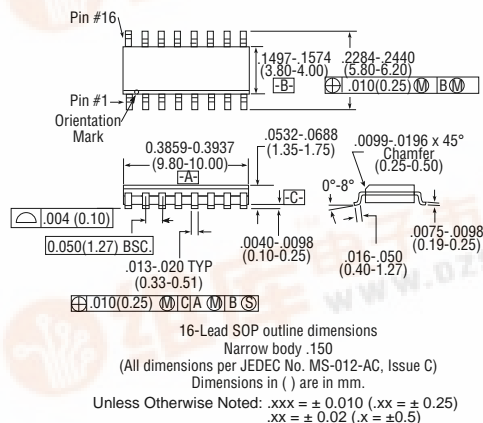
Pin #16

.1497-.1574
(3.80-4.00)
-B-

.2284-.2440
(5.80-6.20)

$\bigoplus$ .010(0.25) Ⓜ B Ⓜ

Pin #1

Orientation Mark

0.3859-0.3937
(9.80-10.00)
-A-

.0532-.0688
(1.35-1.75)

-C-

.0099-.0196 x 45°
Chamfer
(0.25-0.50)

0°-8°

.004 (0.10)

0.050(1.27) BSC.

.0040-.0098
(0.10-0.25)

.016-.050
(0.40-1.27)

.0075-.0098
(0.19-0.25)

.013-.020 TYP
(0.33-0.51)

$\bigoplus$ .010(0.25) Ⓜ C A Ⓜ B Ⓢ

16-Lead SOP outline dimensions
Narrow body .150
(All dimensions per JEDEC No. MS-012-AC, Issue C)
Dimensions in ( ) are in mm.

Unless Otherwise Noted: .xxx = ± 0.010 (.xx = ± 0.25)
.xx = ± 0.02 (.x = ±0.5)